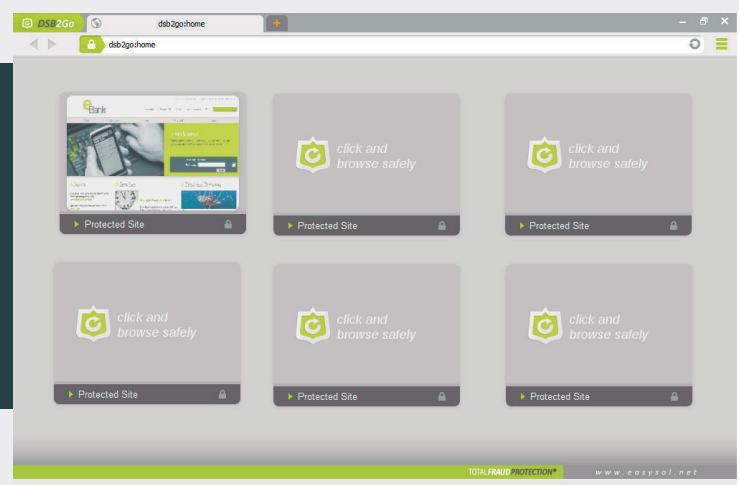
DSB2Go

dsb2go:home

+

dsb2go:home

eBank

Welcome

Protected Site

click and browse safely

Protected Site

click and browse safely

Protected Site

click and browse safely

Protected Site

click and browse safely

Protected Site

click and browse safely

Protected Site

TOTAL FRAUD PROTECTION®

www.easysol.net